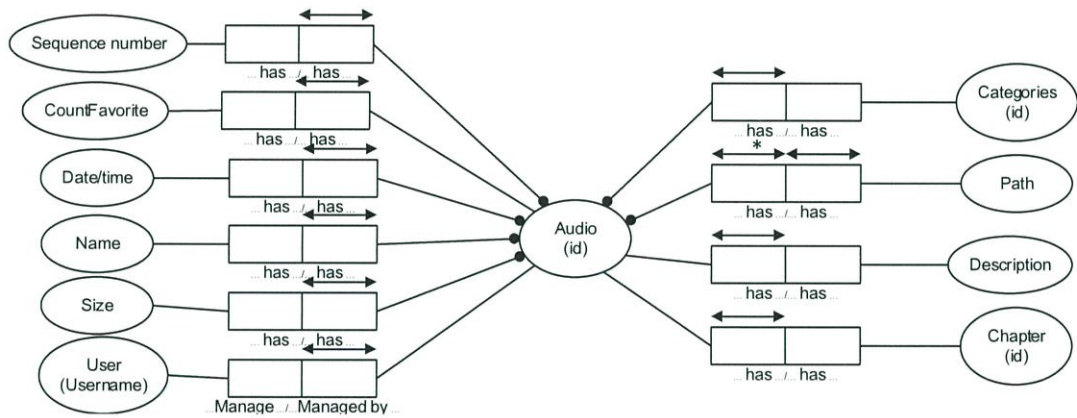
Sequence number
... has .../... has

CountFavorite
... has .../... has

Date/time
... has .../... has

Name
... has .../... has

Size
... has .../... has

User (Username)
... Manage .../... Managed by ...

Audio (id)

... has .../... has ...
Categories (id)

*
... has .../... has
Path

... has .../... has
Description

... has .../... has
Chapter (id)